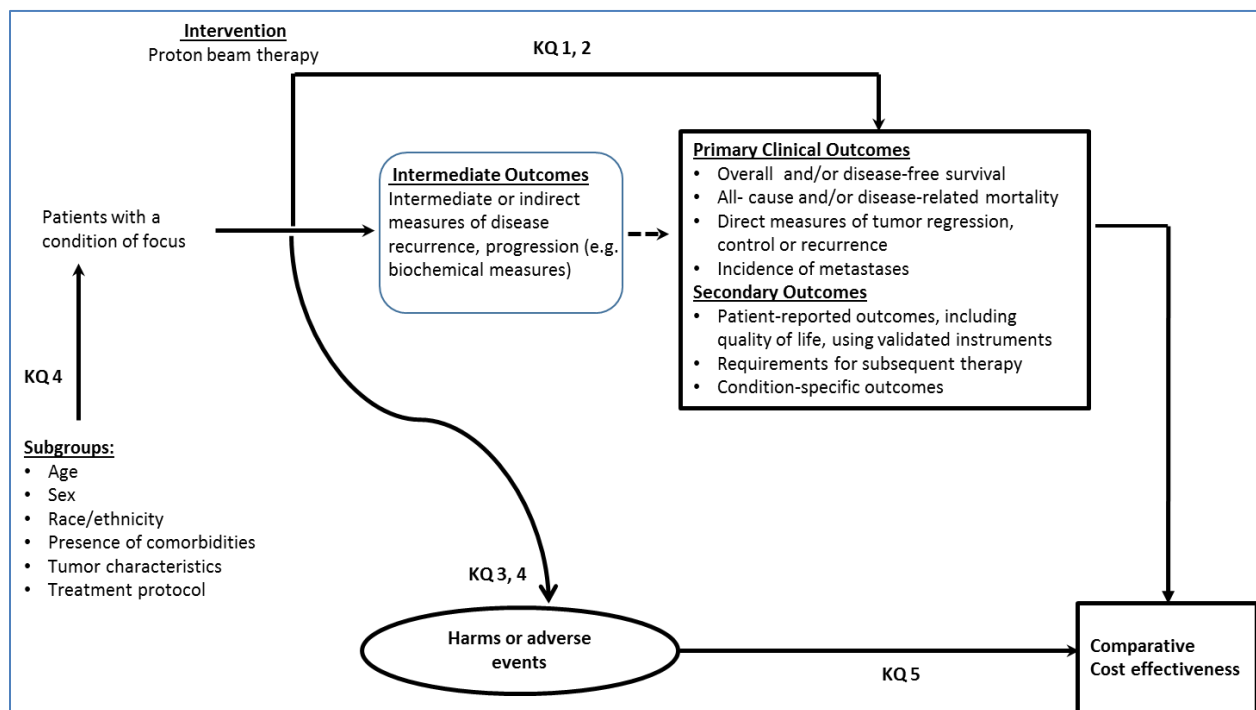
Intervention
Proton beam therapy

KQ 1, 2

Patients with a condition of focus

Intermediate Outcomes
Intermediate or indirect measures of disease recurrence, progression (e.g. biochemical measures)

Primary Clinical Outcomes
• Overall and/or disease-free survival
• All- cause and/or disease-related mortality
• Direct measures of tumor regression, control or recurrence
• Incidence of metastases
Secondary Outcomes
• Patient-reported outcomes, including quality of life, using validated instruments
• Requirements for subsequent therapy
• Condition-specific outcomes

KQ 4

Subgroups:
• Age
• Sex
• Race/ethnicity
• Presence of comorbidities
• Tumor characteristics
• Treatment protocol

KQ 3, 4

Harms or adverse events

KQ 5

Comparative Cost effectiveness